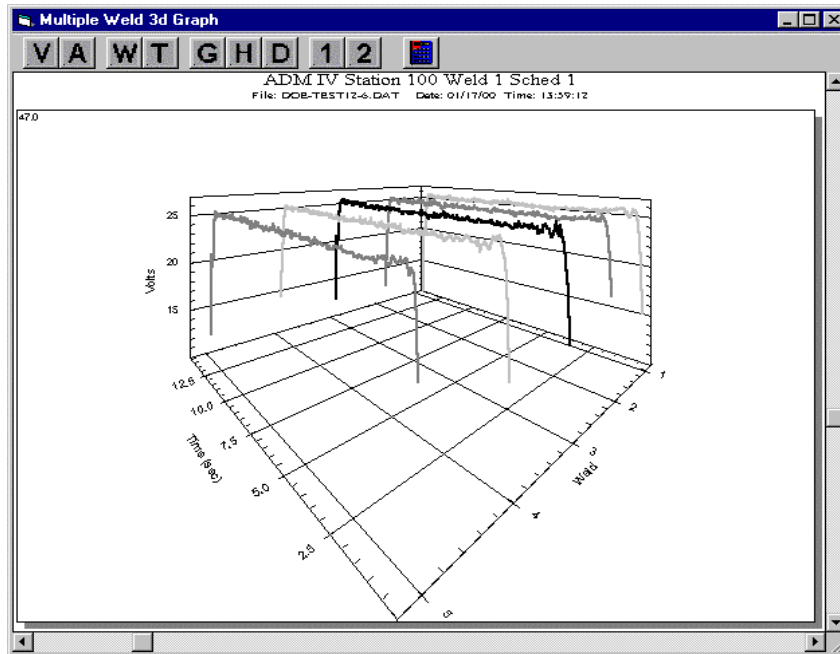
Multiple Weld 3d Graph

V A W T G H D 1 2

ADM IV Station 100 Weld 1 Sched 1
File: DOB-TEST12-6.DAT Date: 01/17/00 Time: 13:59:12

47.0

25
20
15
Volts

12.5
10.0
7.5
5.0
2.5
Time (sec)

1
2
3
4
5
Weld